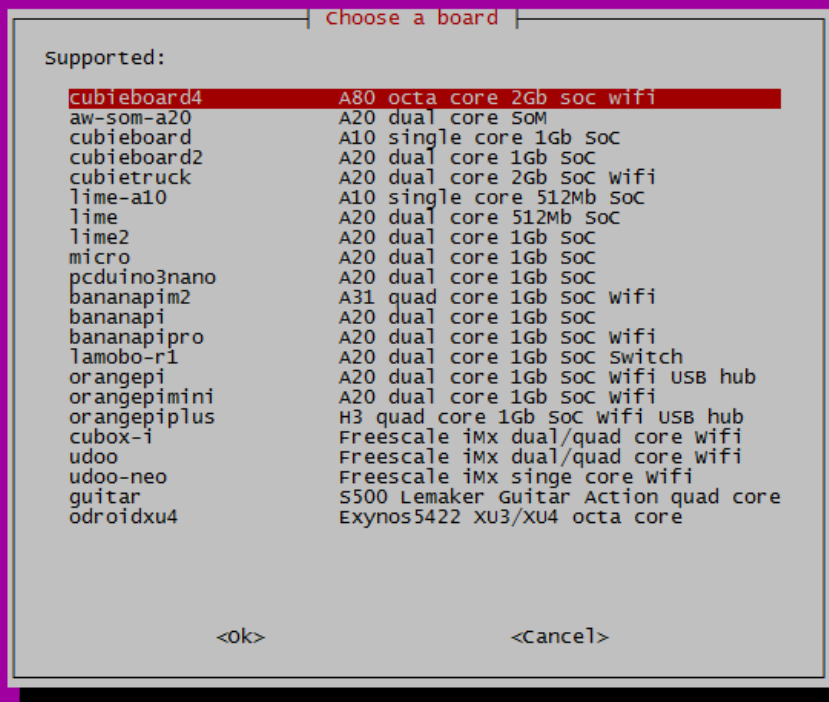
Choose a board

Supported:

| | |
|---|---|
| cubieboard4 | A80 octa core 2Gb soc wifi |
| aw-som-a20 | A20 dual core SoM |
| cubieboard | A10 single core 1Gb SoC |
| cubieboard2 | A20 dual core 1Gb SoC |
| cubietruck | A20 dual core 2Gb SoC Wifi |
| lime-a10 | A10 single core 512Mb SoC |
| lime | A20 dual core 512Mb SoC |
| lime2 | A20 dual core 1Gb SoC |
| micro | A20 dual core 1Gb SoC |
| pcduino3nano | A20 dual core 1Gb SoC |
| bananapim2 | A31 quad core 1Gb SoC Wifi |
| bananapi | A20 dual core 1Gb SoC |
| bananapipro | A20 dual core 1Gb SoC Wifi |
| lamobo-r1 | A20 dual core 1Gb SoC Switch |
| orangepi | A20 dual core 1Gb SoC Wifi USB hub |
| orangepimini | A20 dual core 1Gb SoC Wifi |
| orangepiplus | H3 quad core 1Gb SoC Wifi USB hub |
| cubox-i | Freescale iMx dual/quad core Wifi |
| udoo | Freescale iMx dual/quad core Wifi |
| udoo-neo | Freescale iMx singe core Wifi |
| guitar | S500 Lemaker Guitar Action quad core |
| odroidxu4 | Exynos5422 XU3/XU4 octa core |

<Ok>

<Cancel>